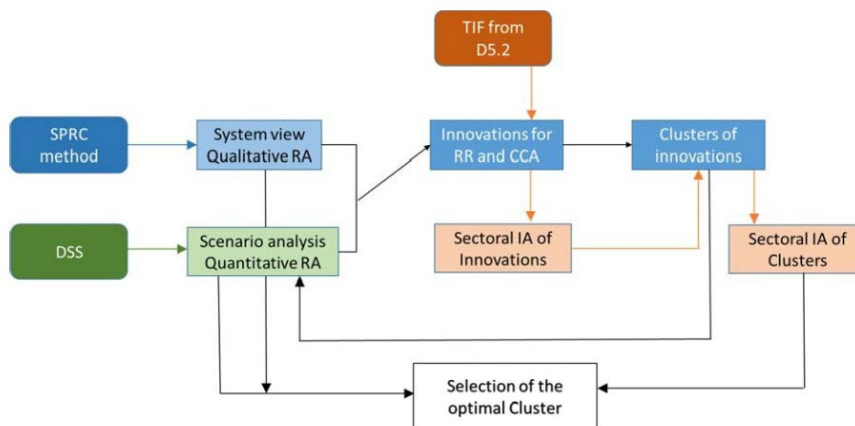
TIF from D5.2

SPRC method

System view Qualitative RA

Innovations for RR and CCA

Clusters of innovations

DSS

Scenario analysis Quantitative RA

Sectoral IA of Innovations

Sectoral IA of Clusters

Selection of the optimal Cluster